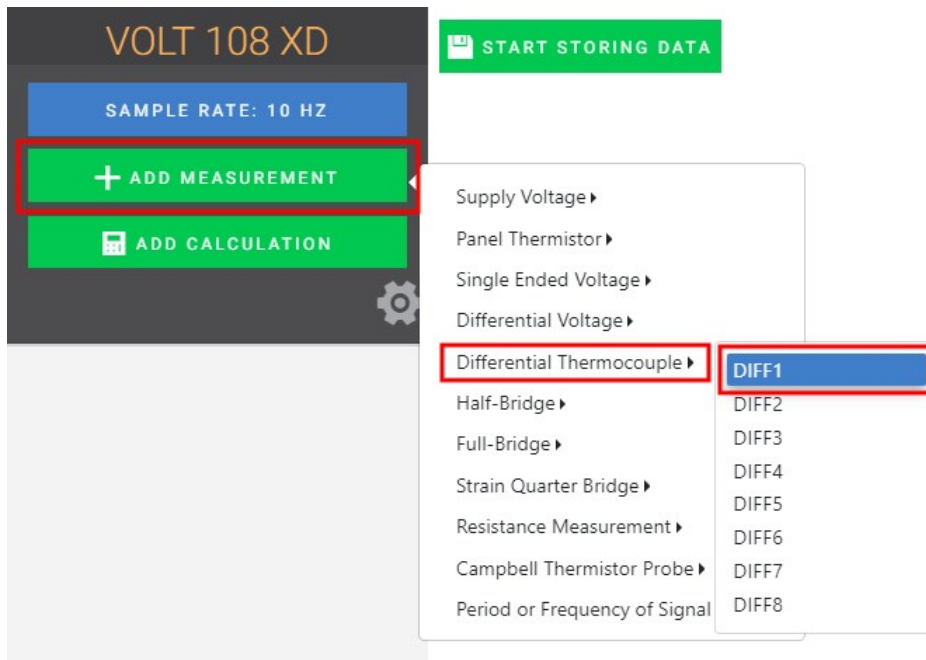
VOLT 108 XD

START STORING DATA

SAMPLE RATE: 10 HZ

+ ADD MEASUREMENT

ADD CALCULATION

Supply Voltage ▸
Panel Thermistor ▸
Single Ended Voltage ▸
Differential Voltage ▸
Differential Thermocouple ▸
Half-Bridge ▸
Full-Bridge ▸
Strain Quarter Bridge ▸
Resistance Measurement ▸
Campbell Thermistor Probe ▸
Period or Frequency of Signal

DIFF1
DIFF2
DIFF3
DIFF4
DIFF5
DIFF6
DIFF7
DIFF8